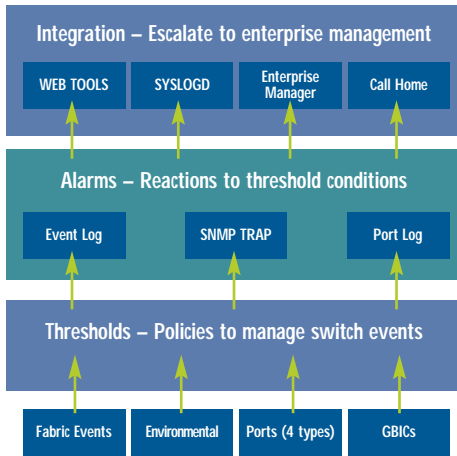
Integration – Escalate to enterprise management

WEB TOOLS

SYSLOGD

Enterprise Manager

Call Home

Alarms – Reactions to threshold conditions

Event Log

SNMP TRAP

Port Log

Thresholds – Policies to manage switch events

Fabric Events

Environmental

Ports (4 types)

GBICs